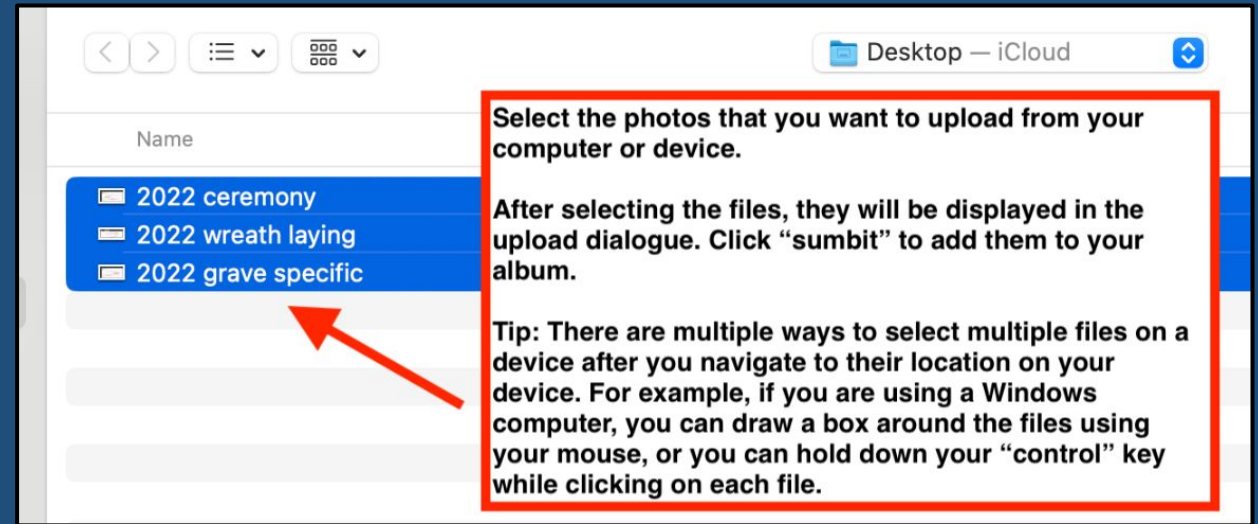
Desktop — iCloud

Name

2022 ceremony
2022 wreath laying
2022 grave specific

Select the photos that you want to upload from your computer or device.

After selecting the files, they will be displayed in the upload dialogue. Click "sumbit" to add them to your album.

Tip: There are multiple ways to select multiple files on a device after you navigate to their location on your device. For example, if you are using a Windows computer, you can draw a box around the files using your mouse, or you can hold down your "control" key while clicking on each file.